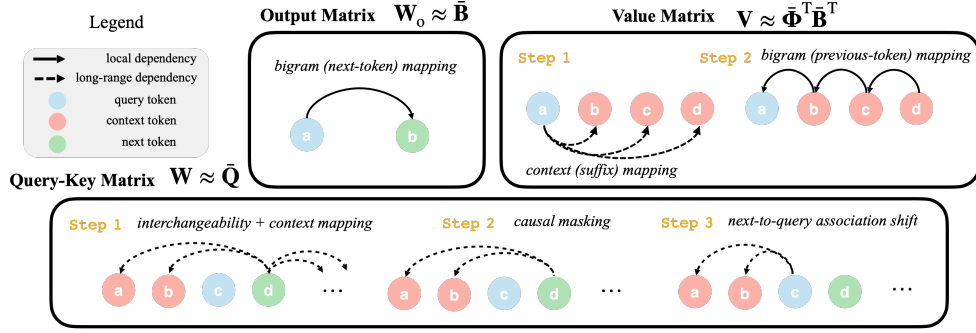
Legend

local dependency

long-range dependency

query token

context token

next token

Output Matrix $\mathbf{W}_o \approx \bar{\mathbf{B}}$

bigram (next-token) mapping

a

b

Value Matrix $\mathbf{V} \approx \bar{\mathbf{\Phi}}^T \bar{\mathbf{B}}^T$

Step 1

a

b

c

d

context (suffix) mapping

Step 2

bigram (previous-token) mapping

a

b

c

d

Query-Key Matrix $\mathbf{W} \approx \bar{\mathbf{Q}}$

Step 1 interchangeability + context mapping

a

b

c

d

...

Step 2 causal masking

a

b

c

d

...

Step 3 next-to-query association shift

a

b

c

d

...